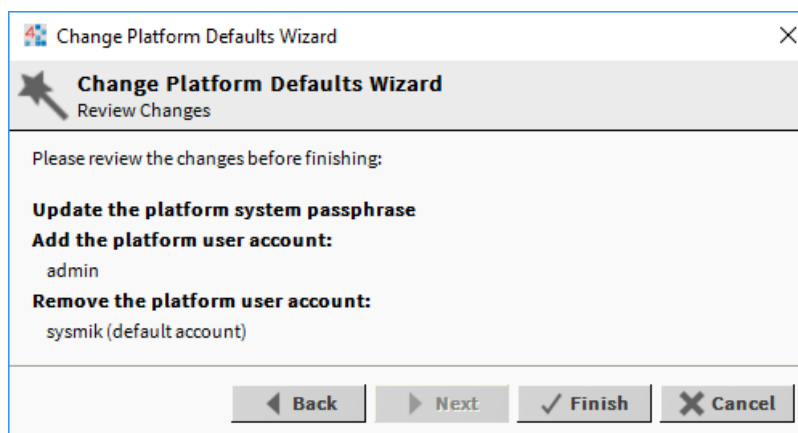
Change Platform Defaults Wizard

Change Platform Defaults Wizard
Review Changes

Please review the changes before finishing:

Update the platform system passphrase
Add the platform user account:
admin
Remove the platform user account:
sysmik (default account)

Back
Next
Finish
Cancel